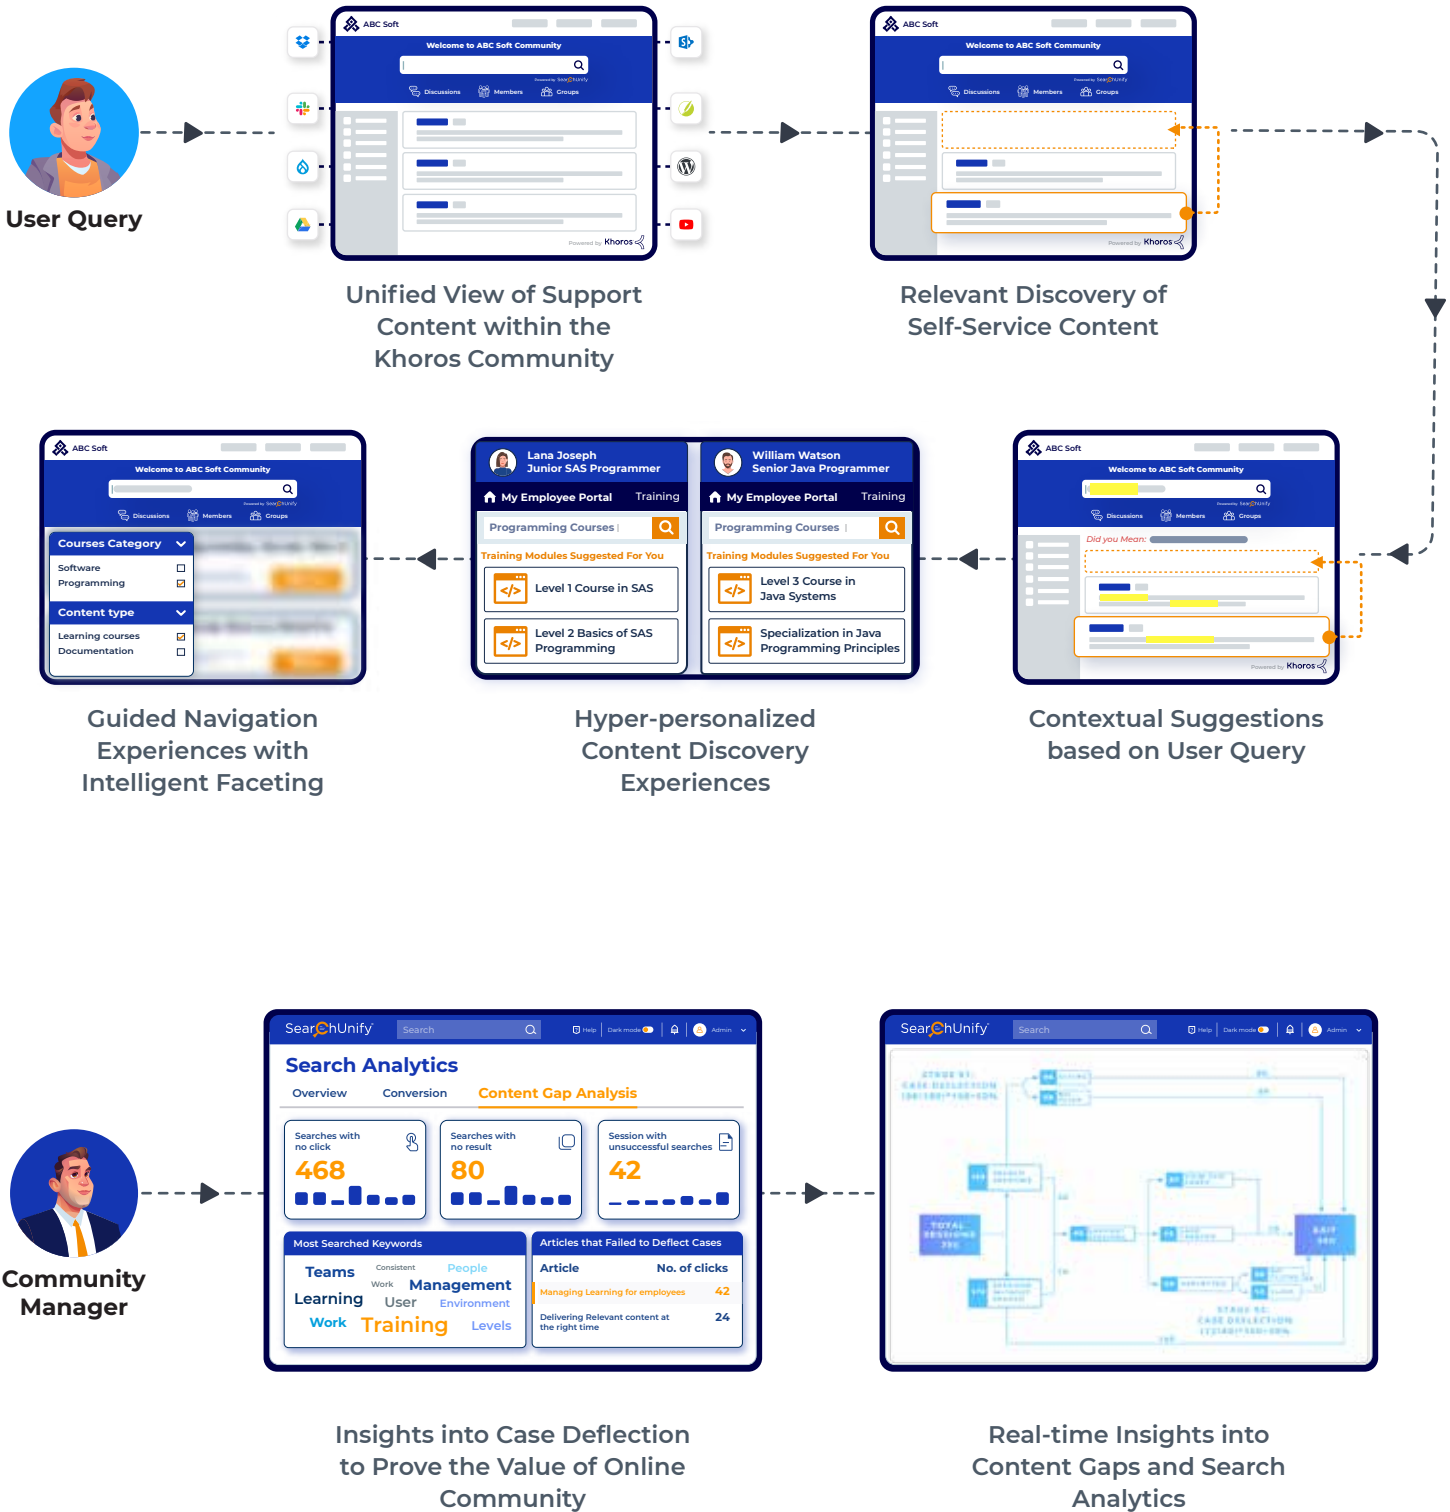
User Query

ABC Soft
Welcome to ABC Soft Community
Discussions Members Groups
Powered by Khoros

Unified View of Support Content within the Khoros Community

ABC Soft
Welcome to ABC Soft Community
Discussions Members Groups
Powered by Khoros

Relevant Discovery of Self-Service Content

ABC Soft
Welcome to ABC Soft Community
Discussions Members Groups
Courses Category
Software
Programming
Content type
Learning courses
Documentation

Guided Navigation Experiences with Intelligent Faceting

Lana Joseph
Junior SAS Programmer
My Employee Portal Training
Programming Courses
Training Modules Suggested For You
Level 1 Course in SAS
Level 2 Basics of SAS Programming

William Watson
Senior Java Programmer
My Employee Portal Training
Programming Courses
Training Modules Suggested For You
Level 3 Course in Java Systems
Specialization in Java Programming Principles

Hyper-personalized Content Discovery Experiences

ABC Soft
Welcome to ABC Soft Community
Discussions Members Groups
Did you Mean:
Powered by Khoros

Contextual Suggestions based on User Query

Community Manager

SearchUnify Search Help Dark mode Admin
Search Analytics
Overview Conversion Content Gap Analysis
Searches with no click 468
Searches with no result 80
Session with unsuccessful searches 42
Most Searched Keywords
Teams Consistent People Work Management Learning User Environment Work Training Levels
Articles that Failed to Deflect Cases
Article No. of clicks
Managing Learning for employees 42
Delivering Relevant content at the right time 24

Insights into Case Deflection to Prove the Value of Online Community

SearchUnify Search Help Dark mode Admin

Real-time Insights into Content Gaps and Search Analytics